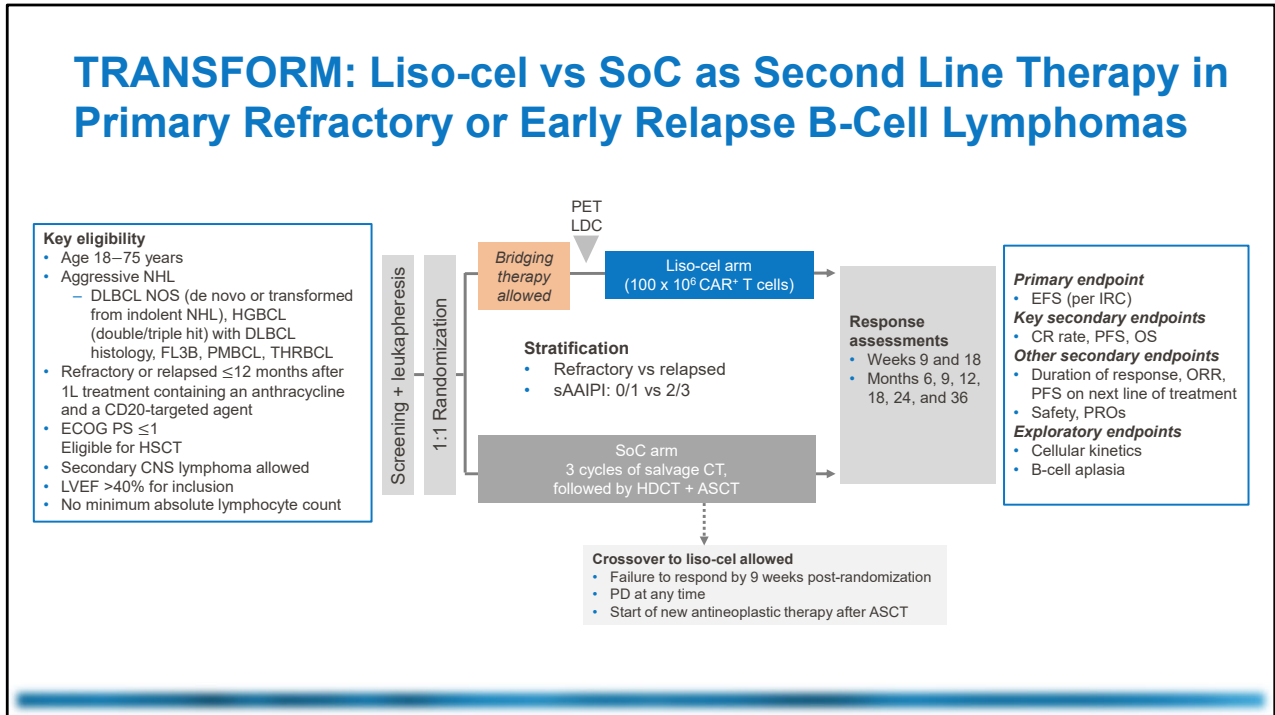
TRANSFORM: Liso-cel vs SoC as Second Line Therapy in Primary Refractory or Early Relapse B-Cell Lymphomas

Key eligibility
- Age 18–75 years
- Aggressive NHL
  – DLBCL NOS (de novo or transformed from indolent NHL), HGBCL (double/triple hit) with DLBCL histology, FL3B, PMBCL, THRBCL
- Refractory or relapsed ≤12 months after 1L treatment containing an anthracycline and a CD20-targeted agent
- ECOG PS ≤1
  Eligible for HSCT
- Secondary CNS lymphoma allowed
- LVEF >40% for inclusion
- No minimum absolute lymphocyte count

Screening + leukapheresis

1:1 Randomization

PET
LDC

Bridging therapy allowed

Liso-cel arm
(100 x $10^6$ CAR$^+$ T cells)

Stratification
- Refractory vs relapsed
- sAAIPI: 0/1 vs 2/3

SoC arm
3 cycles of salvage CT, followed by HDCT + ASCT

Response assessments
- Weeks 9 and 18
- Months 6, 9, 12, 18, 24, and 36

Primary endpoint
- EFS (per IRC)
Key secondary endpoints
- CR rate, PFS, OS
Other secondary endpoints
- Duration of response, ORR, PFS on next line of treatment
- Safety, PROs
Exploratory endpoints
- Cellular kinetics
- B-cell aplasia

Crossover to liso-cel allowed
- Failure to respond by 9 weeks post-randomization
- PD at any time
- Start of new antineoplastic therapy after ASCT